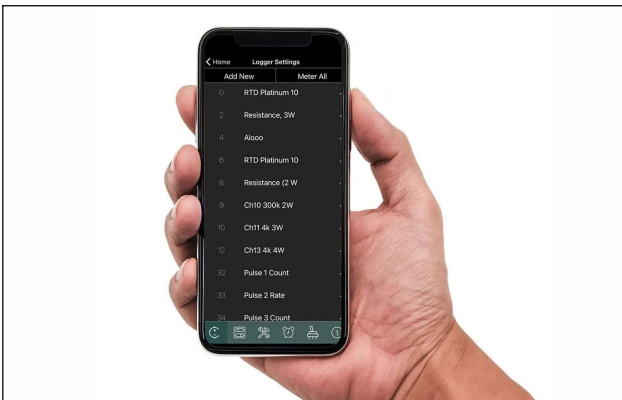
Home
Logger Settings
Add New
Meter All
0 RTD Platinum 10
2 Resistance, 3W
4 Alooo
6 RTD Platinum 10
8 Resistance (2 W
9 Ch10 300k 2W
10 Ch11 4k 3W
12 Ch13 4k 4W
32 Pulse 1 Count
33 Pulse 2 Rate
34 Pulse 3 Count